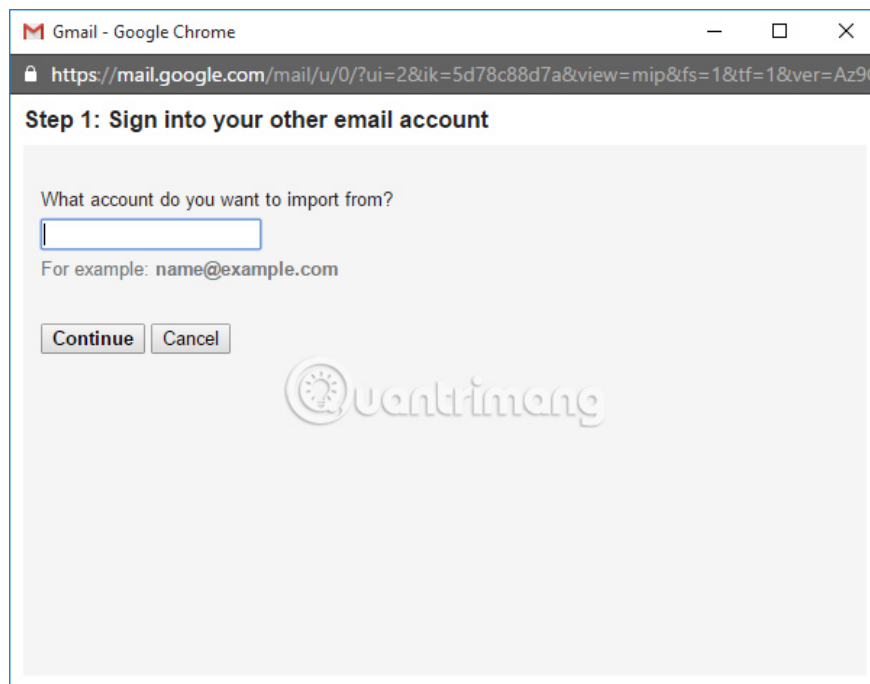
Gmail - Google Chrome

https://mail.google.com/mail/u/0/?ui=2&ik=5d78c88d7a&view=mip&fs=1&tf=1&ver=Az9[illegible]

Step 1: Sign into your other email account

What account do you want to import from?

For example: name@example.com

Continue Cancel

Quantrimang